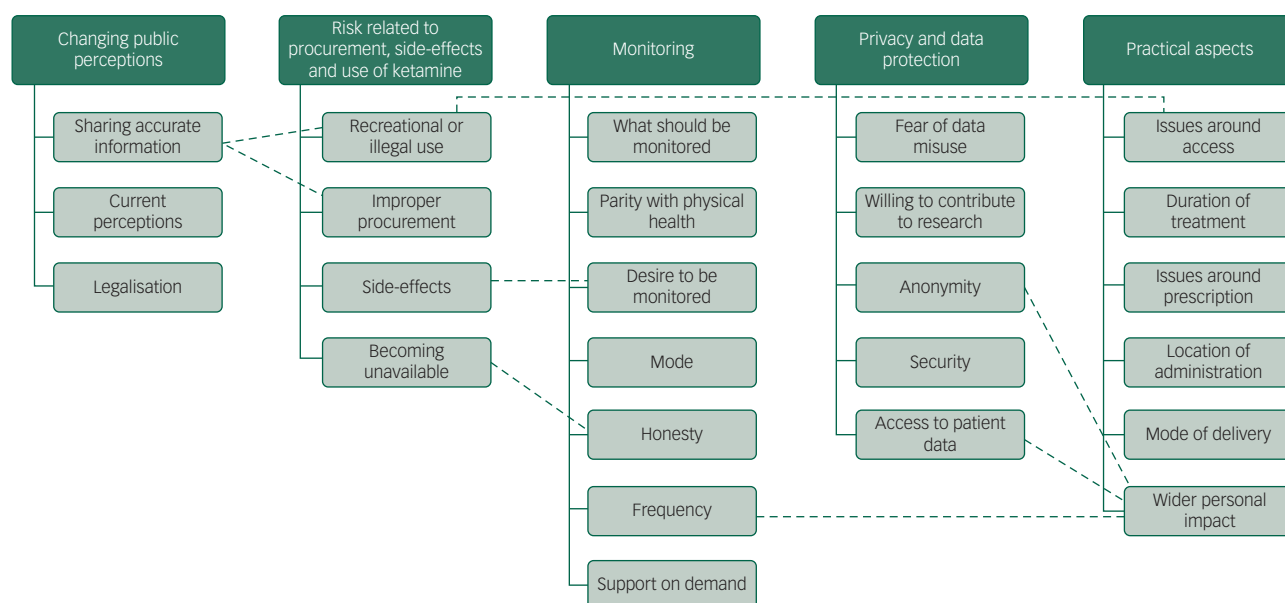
Changing public perceptions

Sharing accurate information

Current perceptions

Legalisation

Risk related to procurement, side-effects and use of ketamine

Recreational or illegal use

Improper procurement

Side-effects

Becoming unavailable

Monitoring

What should be monitored

Parity with physical health

Desire to be monitored

Mode

Honesty

Frequency

Support on demand

Privacy and data protection

Fear of data misuse

Willing to contribute to research

Anonymity

Security

Access to patient data

Practical aspects

Issues around access

Duration of treatment

Issues around prescription

Location of administration

Mode of delivery

Wider personal impact